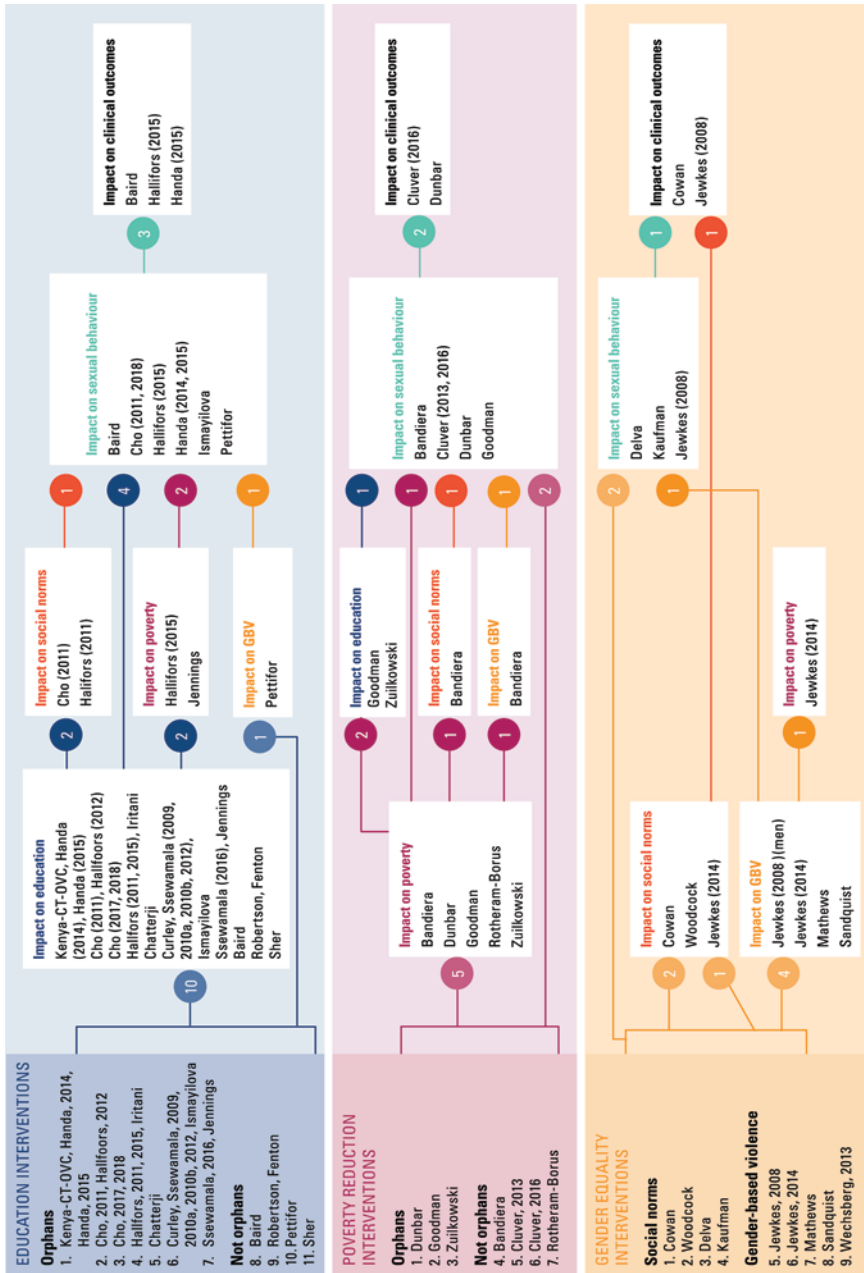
EDUCATION INTERVENTIONS

Orphans
1. Kenya-CT-OVC, Handa, 2014, Handa, 2015
2. Cho, 2011, Hallfoors, 2012
3. Cho, 2017, 2018
4. Hallfors, 2011, 2015, Iritani
5. Chatterji
6. Curley, Ssewamala, 2009, 2010a, 2010b, 2012, Ismayilova
7. Ssewamala, 2016, Jennings

Not orphans
8. Baird
9. Robertson, Fenton
10. Pettifor
11. Sher

10
Impact on education
Kenya-CT-OVC, Handa (2014), Handa (2015)
Cho (2011), Hallfoors (2012)
Cho (2017, 2018)
Hallfors (2011, 2015), Iritani
Chatterji
Curley, Ssewamala (2009, 2010a, 2010b, 2012), Ismayilova
Ssewamala (2016), Jennings
Baird
Robertson, Fenton
Sher

2
Impact on social norms
Cho (2011)
Halifors (2011)

2
Impact on poverty
Hallifors (2015)
Jennings

1
Impact on GBV
Pettifor

1
4
2
1

Impact on sexual behaviour
Baird
Cho (2011, 2018)
Hallifors (2015)
Handa (2014, 2015)
Ismayilova
Pettifor

3
Impact on clinical outcomes
Baird
Hallifors (2015)
Handa (2015)

POVERTY REDUCTION INTERVENTIONS

Orphans
1. Dunbar
2. Goodman
3. Zuilkowski

Not orphans
4. Bandiera
5. Cluver, 2013
6. Cluver, 2016
7. Rotheram-Borus

5
Impact on poverty
Bandiera
Dunbar
Goodman
Rotheram-Borus
Zuilkowski

2
Impact on education
Goodman
Zuilkowski

1
Impact on social norms
Bandiera

1
Impact on GBV
Bandiera

1
1
1
1
2

Impact on sexual behaviour
Bandiera
Cluver (2013, 2016)
Dunbar
Goodman

2
Impact on clinical outcomes
Cluver (2016)
Dunbar

GENDER EQUALITY INTERVENTIONS

Social norms
1. Cowan
2. Woodcock
3. Delva
4. Kaufman

Gender-based violence
5. Jewkes, 2008
6. Jewkes, 2014
7. Mathews
8. Sandquist
9. Wechsberg, 2013

2
Impact on social norms
Cowan
Woodcock
Jewkes (2014)

1

4
Impact on GBV
Jewkes (2008 ) (men)
Jewkes (2014)
Mathews
Sandquist

1
Impact on poverty
Jewkes (2014)

2
1

Impact on sexual behaviour
Delva
Kaufman
Jewkes (2008)

1
1
Impact on clinical outcomes
Cowan
Jewkes (2008)